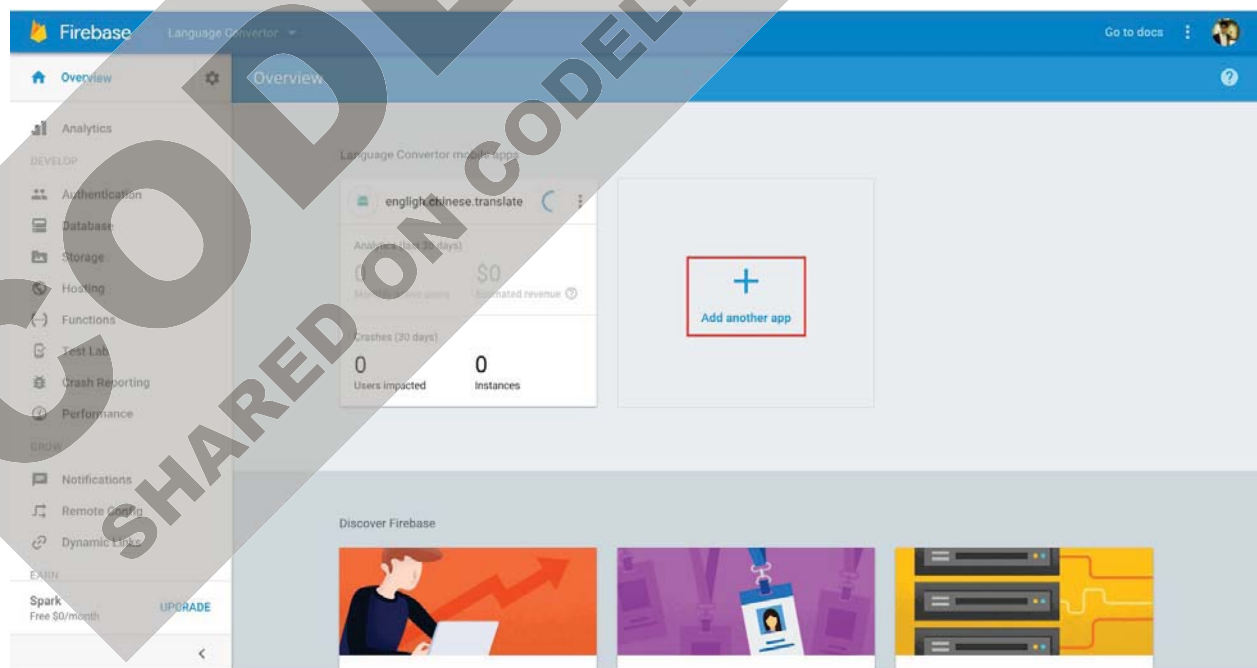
Firebase Language Convertor

Go to docs

Overview

Overview

Analytics

DEVELOP

Authentication

Database

Storage

Hosting

Functions

Test Lab

Crash Reporting

Performance

GROW

Notifications

Remote Config

Dynamic Links

EARN

Spark
Free $0/month

UPGRADE

<

Language Convertor mobile apps

english.chinese.translate

Analytics (last 30 days)

0
Monthly active users

$0
Estimated revenue

Crashes (30 days)

0
Users impacted

0
Instances

+
Add another app

Discover Firebase

CODE SHARED ON CODEL